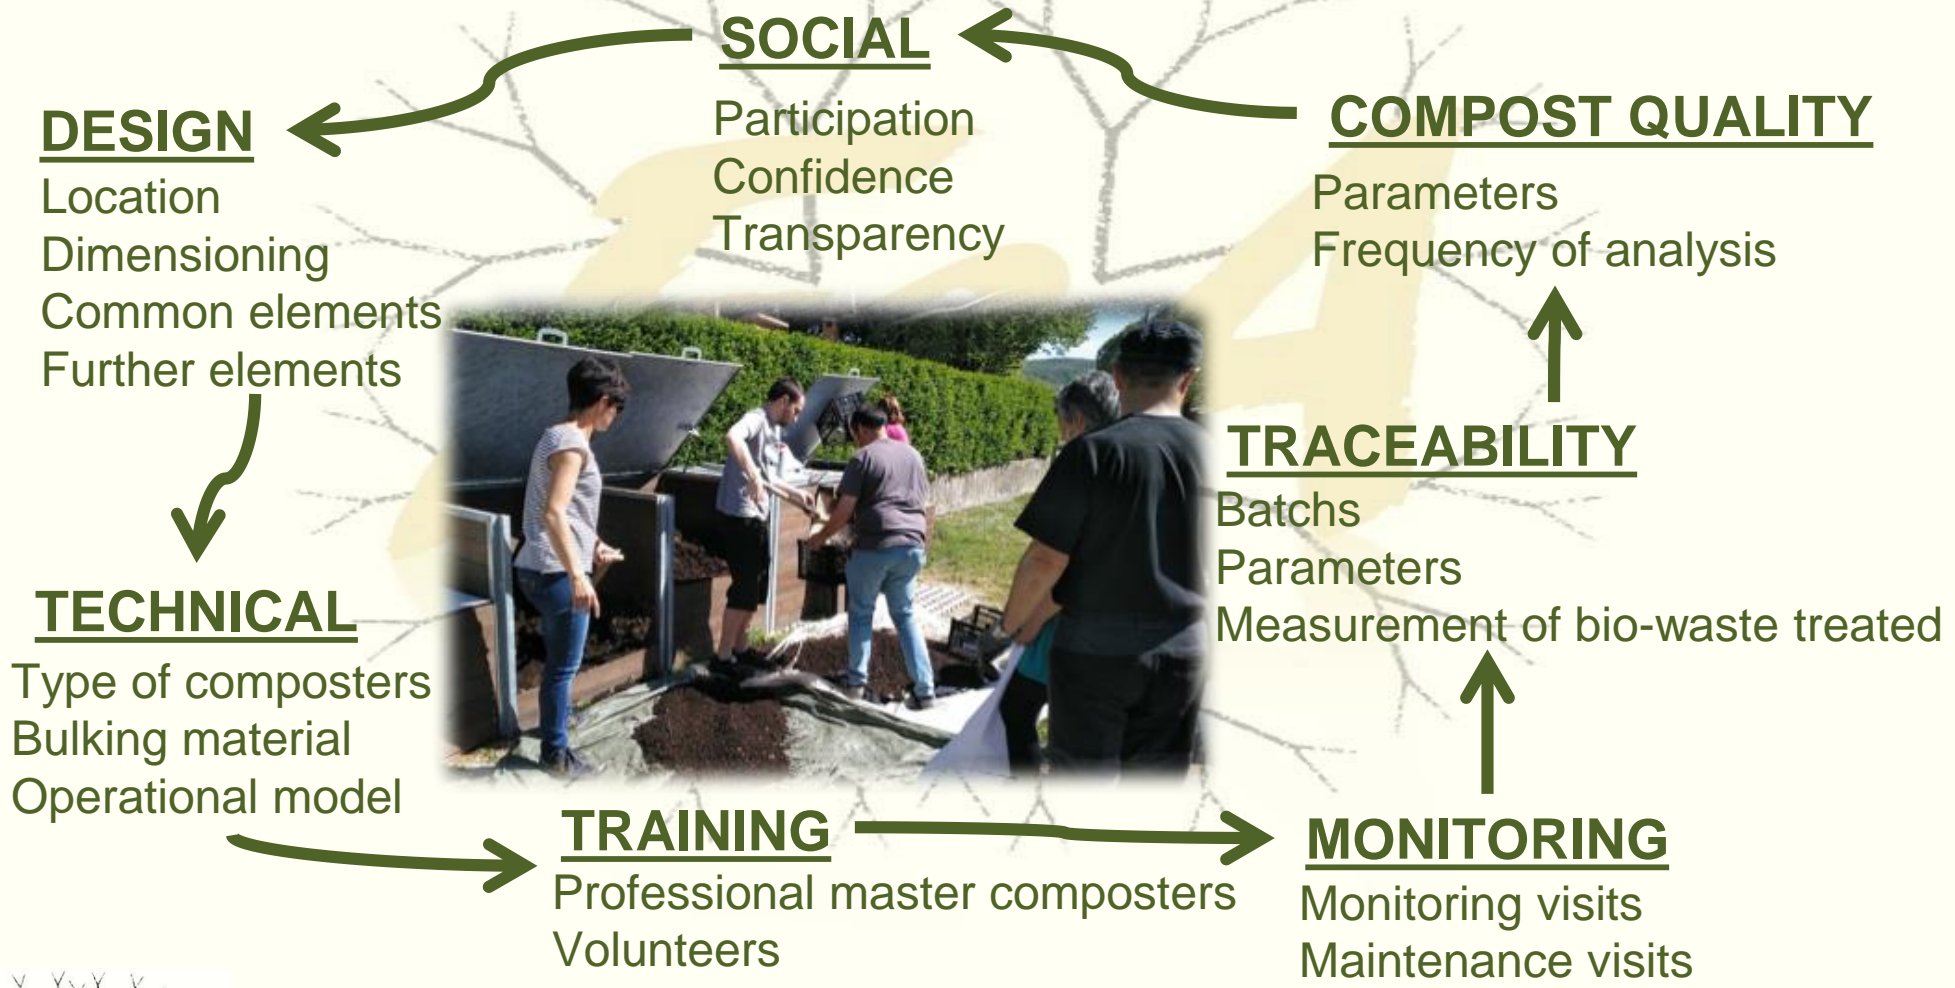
SOCIAL
Participation
Confidence
Transparency

DESIGN
Location
Dimensioning
Common elements
Further elements

COMPOST QUALITY
Parameters
Frequency of analysis

TRACEABILITY
Batchs
Parameters
Measurement of bio-waste treated

TECHNICAL
Type of composters
Bulking material
Operational model

TRAINING
Professional master composters
Volunteers

MONITORING
Monitoring visits
Maintenance visits